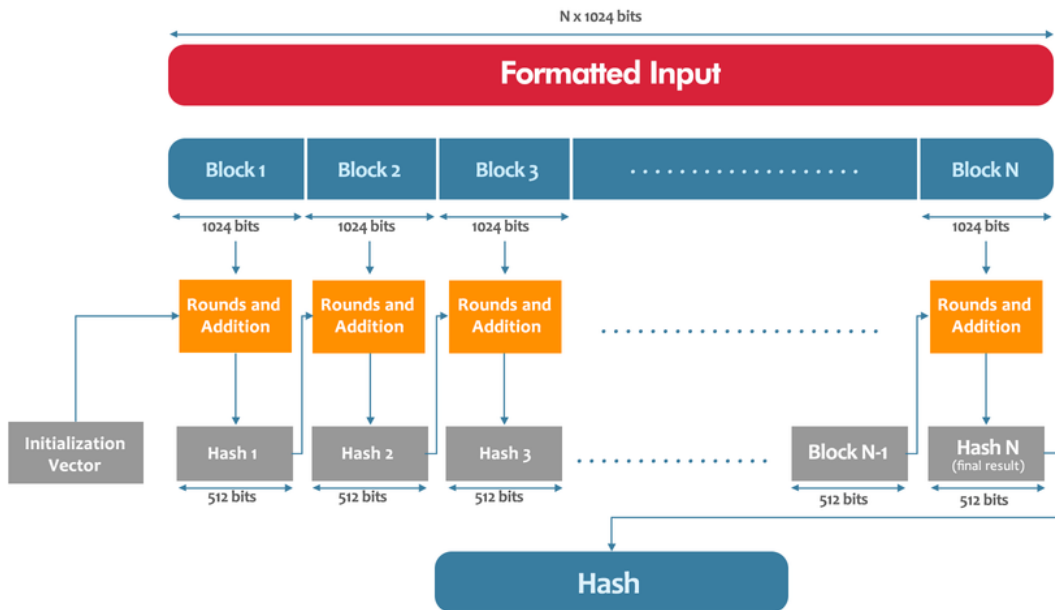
N x 1024 bits

Formatted Input

Block 1

Block 2

Block 3

. . . . . . . . . . . . . . . .

Block N

1024 bits

1024 bits

1024 bits

1024 bits

Rounds and Addition

Rounds and Addition

Rounds and Addition

. . . . . . . . . . . . . . . . . . . .

Rounds and Addition

Initialization Vector

Hash 1

Hash 2

Hash 3

. . . . . . . . . . . . . . . .

Block N-1

Hash N
(final result)

512 bits

512 bits

512 bits

512 bits

512 bits

Hash